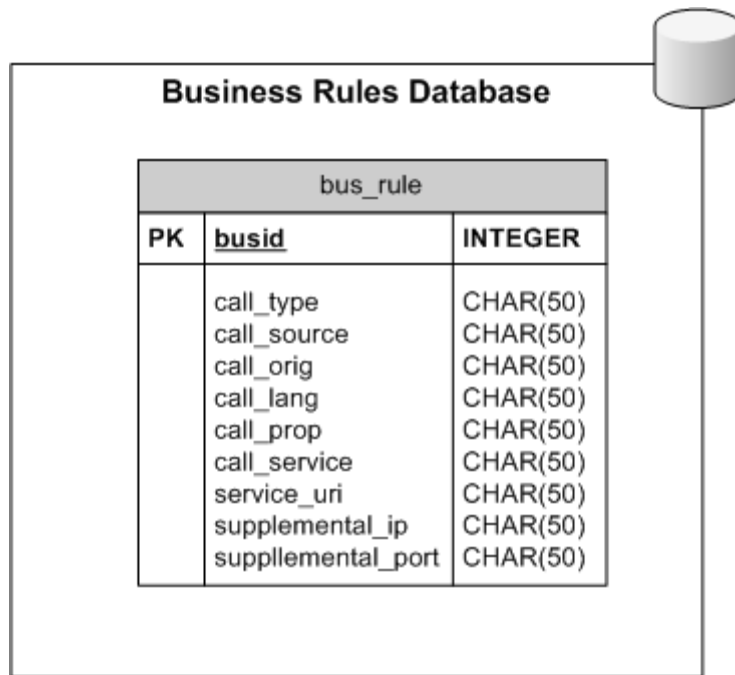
Business Rules Database

| bus_rule | | |
|---|---|---|
| PK | busid | INTEGER |
| | call_type<br>call_source<br>call_orig<br>call_lang<br>call_prop<br>call_service<br>service_uri<br>supplemental_ip<br>suppllemental_port | CHAR(50)<br>CHAR(50)<br>CHAR(50)<br>CHAR(50)<br>CHAR(50)<br>CHAR(50)<br>CHAR(50)<br>CHAR(50)<br>CHAR(50) |